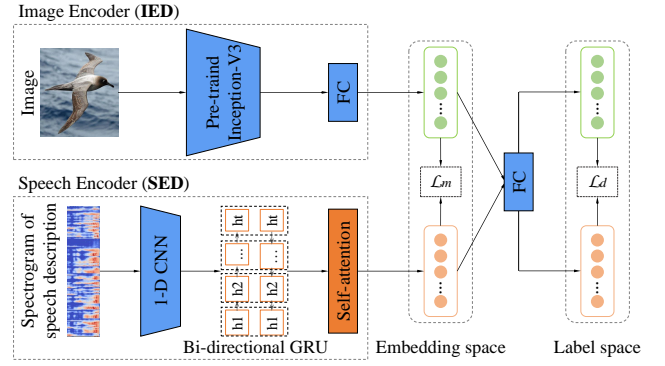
Image Encoder (**IED**)

Image

Pre-traind Inception-V3

FC

Speech Encoder (**SED**)

Spectrogram of speech description

1-D CNN

ht ht

... ...

h2 h2

h1 h1

Bi-directional GRU

Self-attention

$\mathcal{L}_m$

FC

$\mathcal{L}_d$

Embedding space

Label space